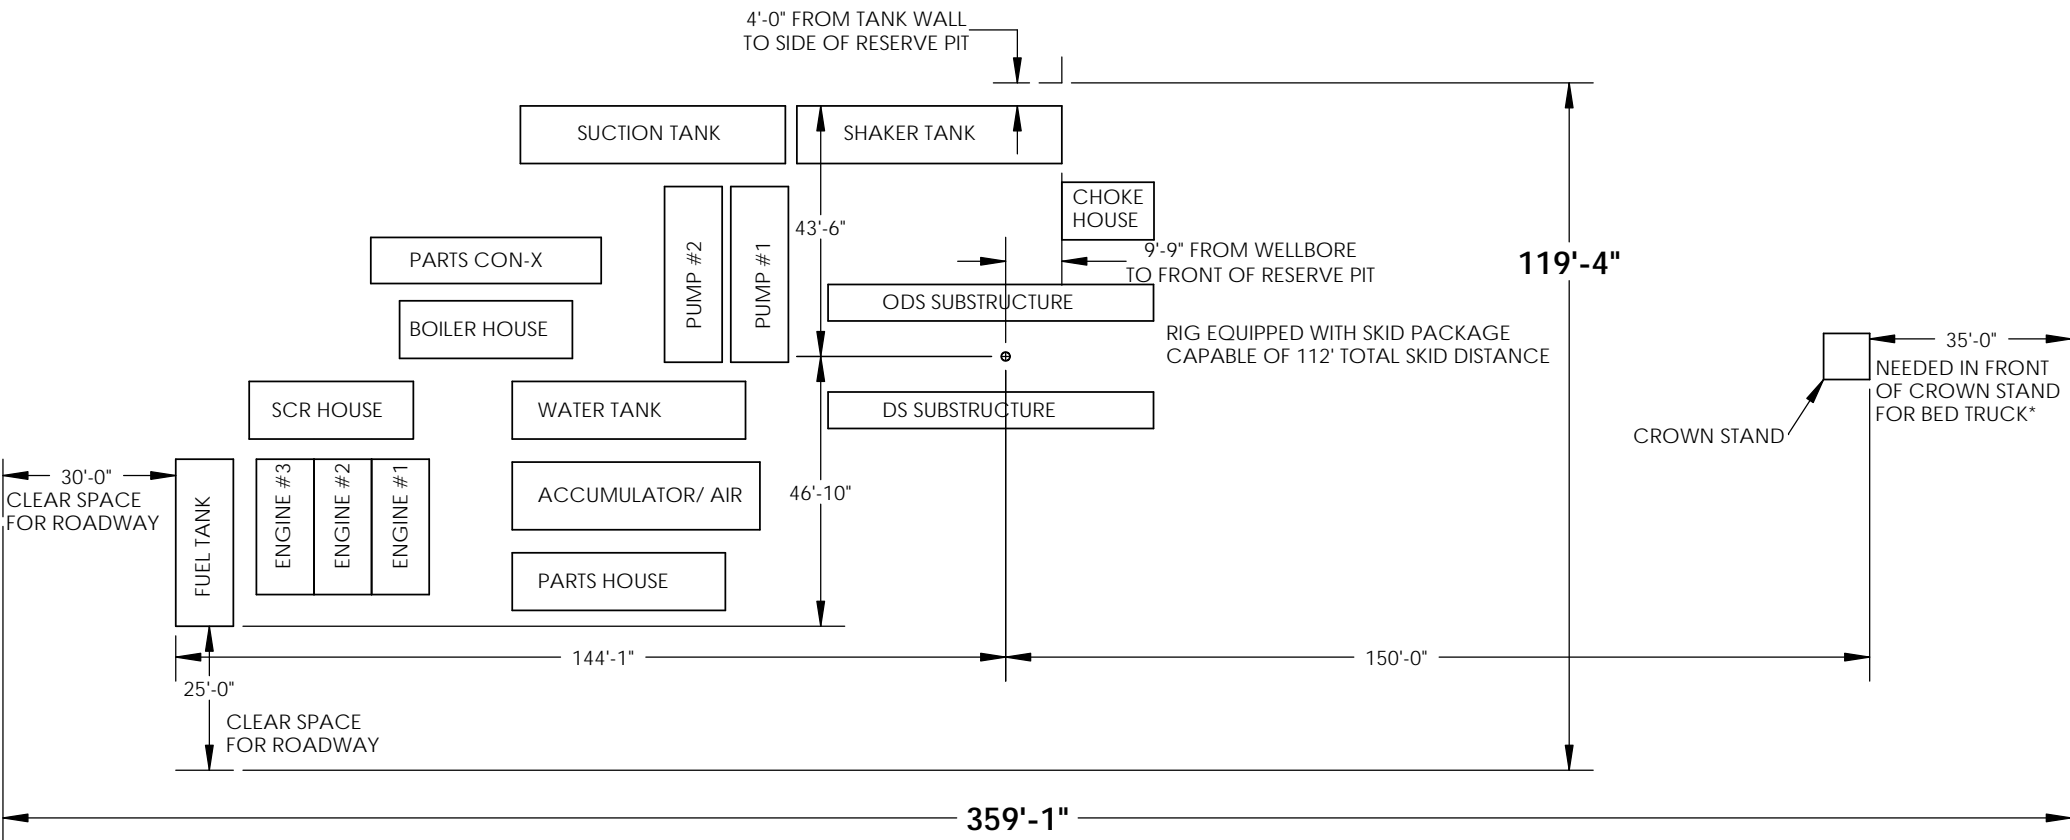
4'-0" FROM TANK WALL TO SIDE OF RESERVE PIT

SUCTION TANK

SHAKER TANK

CHOKE HOUSE

43'-6"

PUMP #2

PUMP #1

PARTS CON-X

9'-9" FROM WELLBORE TO FRONT OF RESERVE PIT

119'-4"

ODS SUBSTRUCTURE

BOILER HOUSE

RIG EQUIPPED WITH SKID PACKAGE CAPABLE OF 112' TOTAL SKID DISTANCE

35'-0"

NEEDED IN FRONT OF CROWN STAND FOR BED TRUCK*

SCR HOUSE

WATER TANK

DS SUBSTRUCTURE

CROWN STAND

30'-0"

CLEAR SPACE FOR ROADWAY

FUEL TANK

ENGINE #3

ENGINE #2

ENGINE #1

ACCUMULATOR/ AIR

46'-10"

PARTS HOUSE

144'-1"

150'-0"

25'-0"

CLEAR SPACE FOR ROADWAY

359'-1"